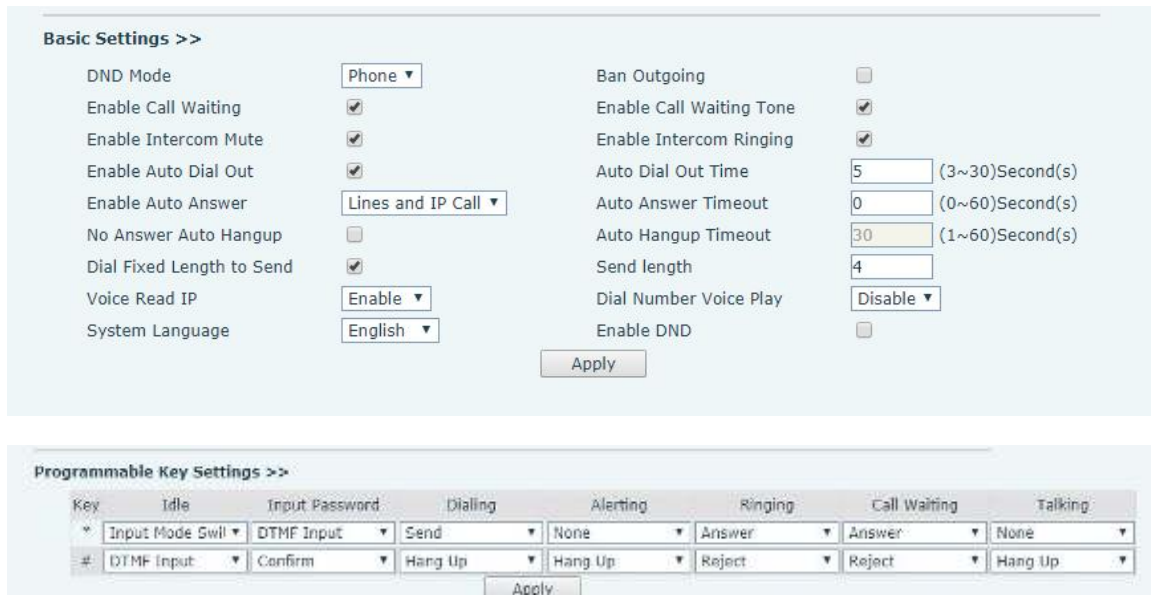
Basic Settings >>

| | | | | |
|---|---|---|---|---|
| DND Mode | Phone ▼ | Ban Outgoing | | |
| Enable Call Waiting | | Enable Call Waiting Tone | | |
| Enable Intercom Mute | | Enable Intercom Ringing | | |
| Enable Auto Dial Out | | Auto Dial Out Time | 5 | (3~30)Second(s) |
| Enable Auto Answer | Lines and IP Call ▼ | Auto Answer Timeout | 0 | (0~60)Second(s) |
| No Answer Auto Hangup | | Auto Hangup Timeout | 30 | (1~60)Second(s) |
| Dial Fixed Length to Send | | Send length | 4 | |
| Voice Read IP | Enable ▼ | Dial Number Voice Play | Disable ▼ | |
| System Language | English ▼ | Enable DND | | |

Apply

Programmable Key Settings >>

| Key | Idle | Input Password | Dialing | Alerting | Ringing | Call Waiting | Talking |
|---|---|---|---|---|---|---|---|
| * | Input Mode Swil ▼ | DTMF Input ▼ | Send ▼ | None ▼ | Answer ▼ | Answer ▼ | None ▼ |
| # | DTMF Input ▼ | Confirm ▼ | Hang Up ▼ | Hang Up ▼ | Reject ▼ | Reject ▼ | Hang Up ▼ |

Apply